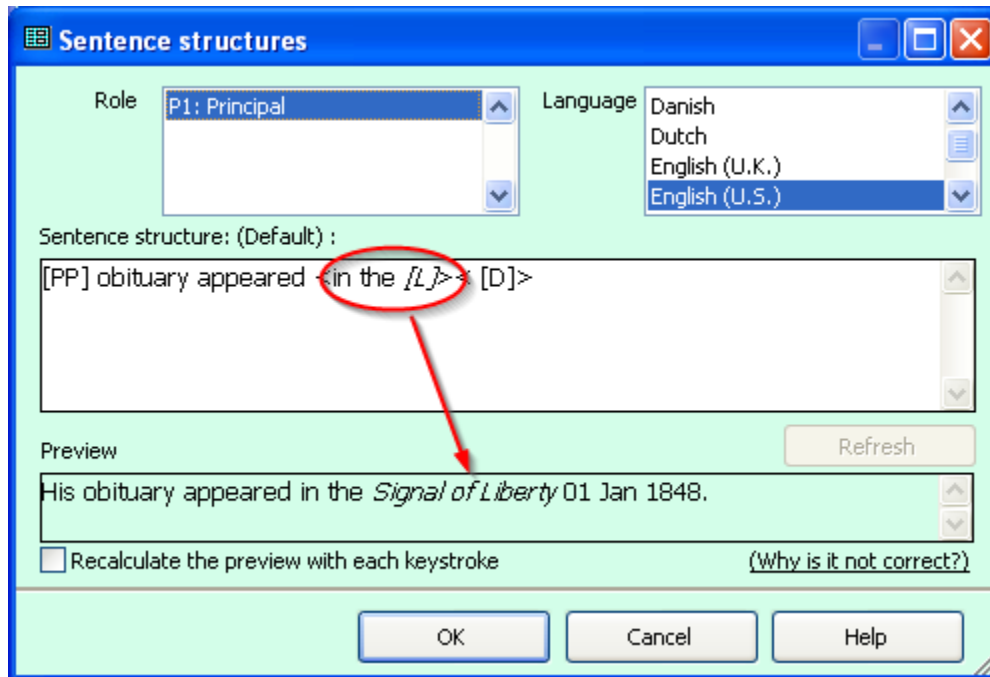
Sentence structures

Role
P1: Principal

Language
Danish
Dutch
English (U.K.)
English (U.S.)

Sentence structure: (Default) :
[PP] obituary appeared <in the *[L]*> < [D]>

Preview
Refresh
His obituary appeared in the *Signal of Liberty* 01 Jan 1848.

Recalculate the preview with each keystroke
(Why is it not correct?)

OK
Cancel
Help